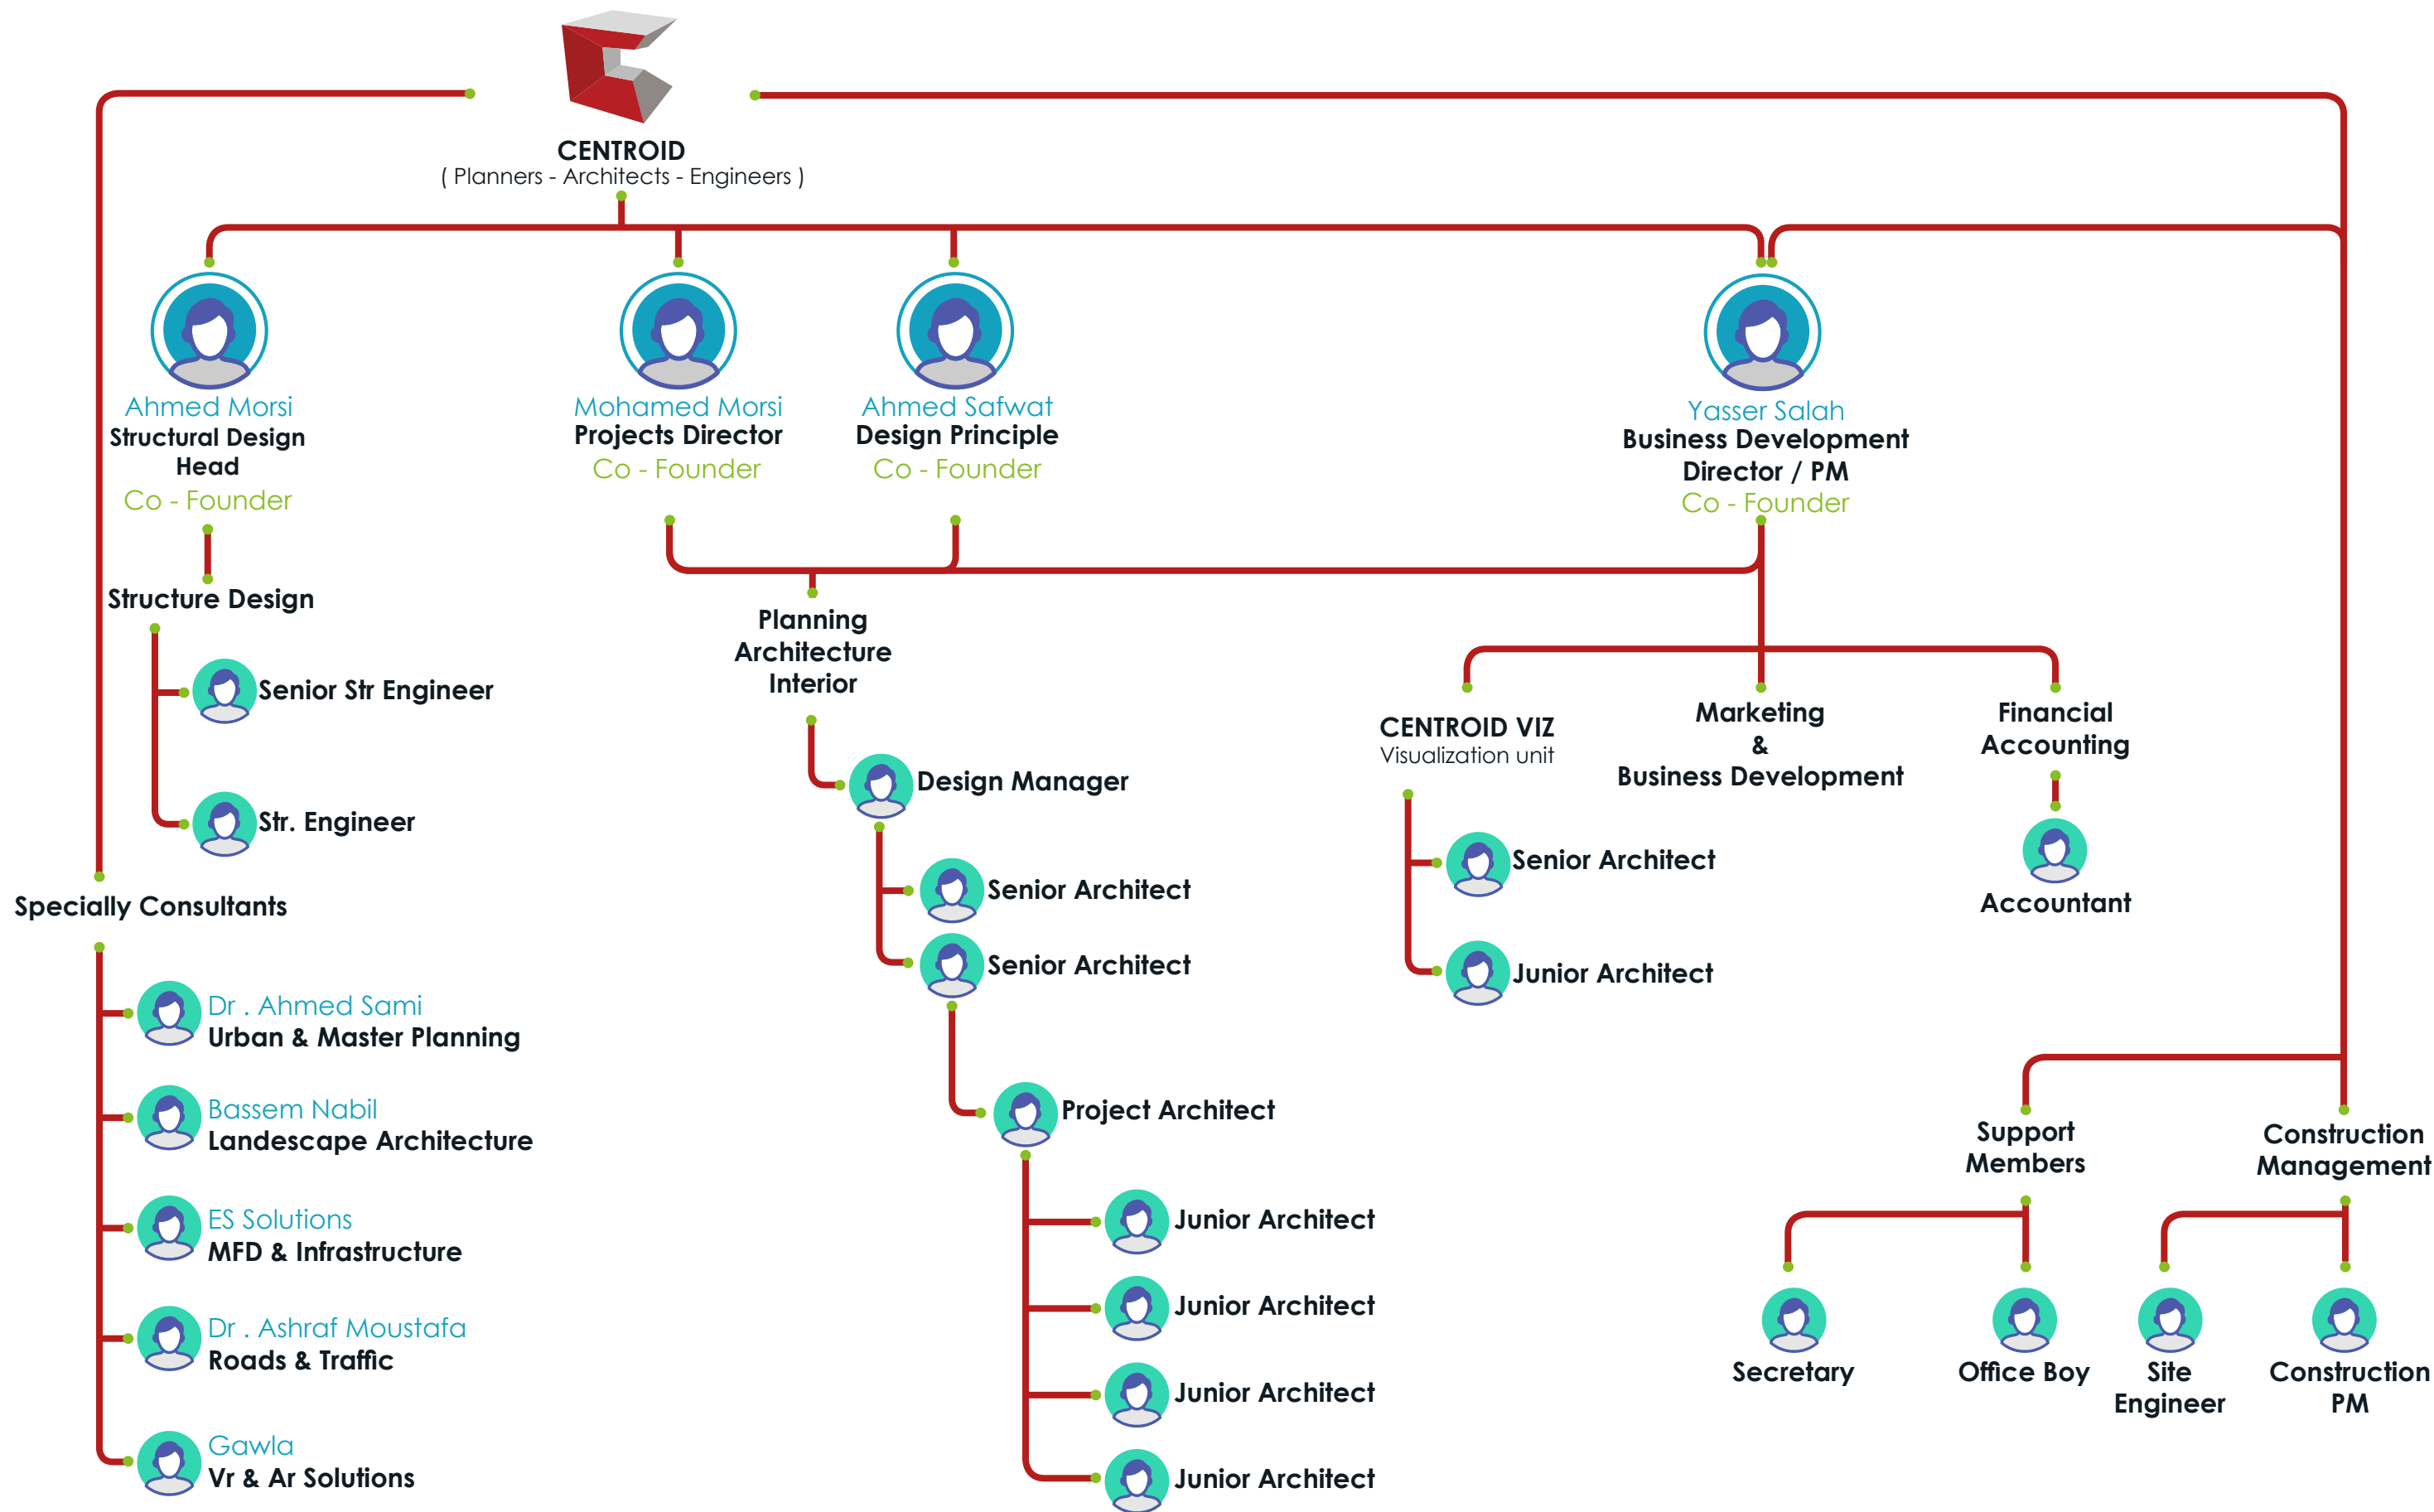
CENTROID
( Planners - Architects - Engineers )

Ahmed Morsi
Structural Design Head
Co - Founder

Mohamed Morsi
Projects Director
Co - Founder

Ahmed Safwat
Design Principle
Co - Founder

Yasser Salah
Business Development Director / PM
Co - Founder

Structure Design

Senior Str Engineer

Str. Engineer

Specially Consultants

Dr . Ahmed Sami
Urban & Master Planning

Bassem Nabil
Landescape Architecture

ES Solutions
MFD & Infrastructure

Dr . Ashraf Moustafa
Roads & Traffic

Gawla
Vr & Ar Solutions

Planning
Architecture
Interior

Design Manager

Senior Architect

Senior Architect

Project Architect

Junior Architect

Junior Architect

Junior Architect

Junior Architect

CENTROID VIZ
Visualization unit

Senior Architect

Junior Architect

Marketing
&
Business Development

Financial
Accounting

Accountant

Support
Members

Construction
Management

Secretary

Office Boy

Site
Engineer

Construction
PM